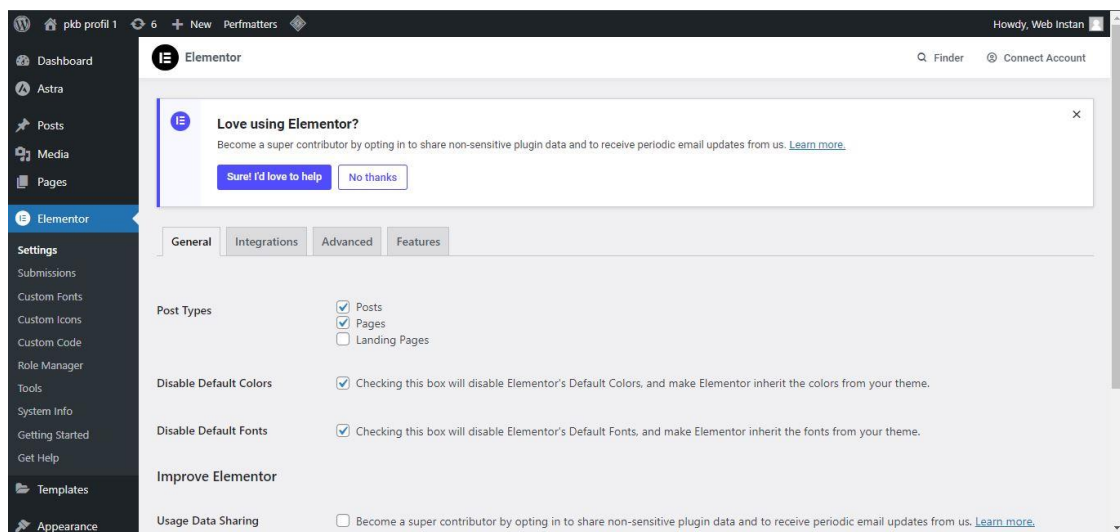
pkb profil 1  6  + New  Perfmatters

Howdy, Web Instan

Dashboard
Astra
Posts
Media
Pages
Elementor
Settings
Submissions
Custom Fonts
Custom Icons
Custom Code
Role Manager
Tools
System Info
Getting Started
Get Help
Templates
Appearance

Elementor

Finder  Connect Account

Love using Elementor?

Become a super contributor by opting in to share non-sensitive plugin data and to receive periodic email updates from us. Learn more.

Sure! I'd love to help  No thanks

×

General  Integrations  Advanced  Features

Post Types
Posts
Pages
Landing Pages

Disable Default Colors
Checking this box will disable Elementor's Default Colors, and make Elementor inherit the colors from your theme.

Disable Default Fonts
Checking this box will disable Elementor's Default Fonts, and make Elementor inherit the fonts from your theme.

Improve Elementor

Usage Data Sharing
Become a super contributor by opting in to share non-sensitive plugin data and to receive periodic email updates from us. Learn more.